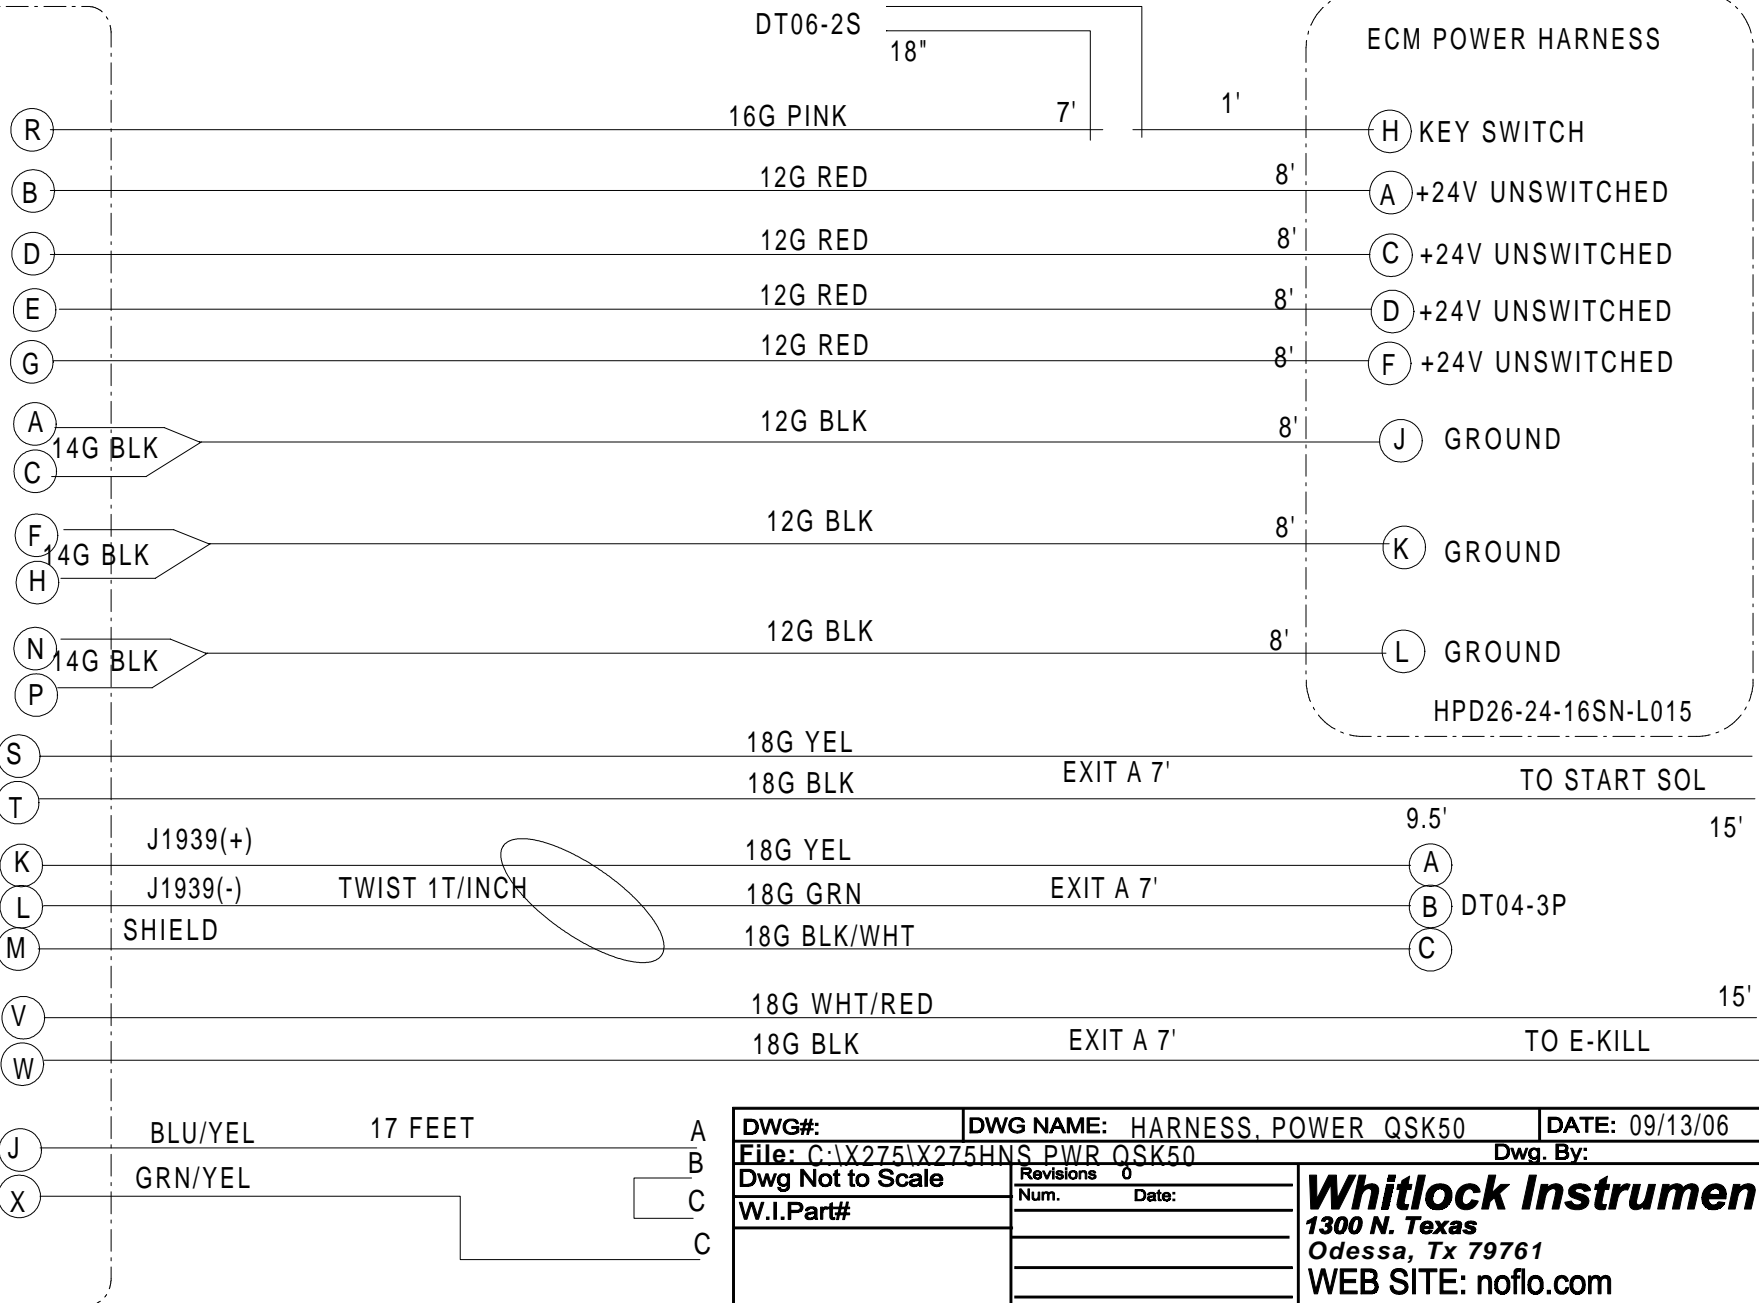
DT06-2S
18"
ECM POWER HARNESS
16G PINK
7'
1'
R
H KEY SWITCH
12G RED
8'
B
A +24V UNSWITCHED
12G RED
8'
D
C +24V UNSWITCHED
12G RED
8'
E
D +24V UNSWITCHED
12G RED
8'
G
F +24V UNSWITCHED
A
14G BLK
C
12G BLK
8'
J GROUND
F
14G BLK
H
12G BLK
8'
K GROUND
N
14G BLK
P
12G BLK
8'
L GROUND
HPD26-24-16SN-L015
S
18G YEL
T
18G BLK
EXIT A 7'
TO START SOL
9.5'
15'
K
J1939(+)
18G YEL
A
L
J1939(-)
TWIST 1T/INCH
18G GRN
EXIT A 7'
B DT04-3P
M
SHIELD
18G BLK/WHT
C
15'
V
18G WHT/RED
W
18G BLK
EXIT A 7'
TO E-KILL
J
BLU/YEL
17 FEET
A
B
X
GRN/YEL
C
C
DWG#:
DWG NAME: HARNESS, POWER QSK50
DATE: 09/13/06
File: C:\X275\X275HNS PWR QSK50
Dwg. By:
Dwg Not to Scale
Revisions 0
Num.
Date:
W.I.Part#
Whitlock Instrumen
1300 N. Texas
Odessa, Tx 79761
WEB SITE: noflo.com